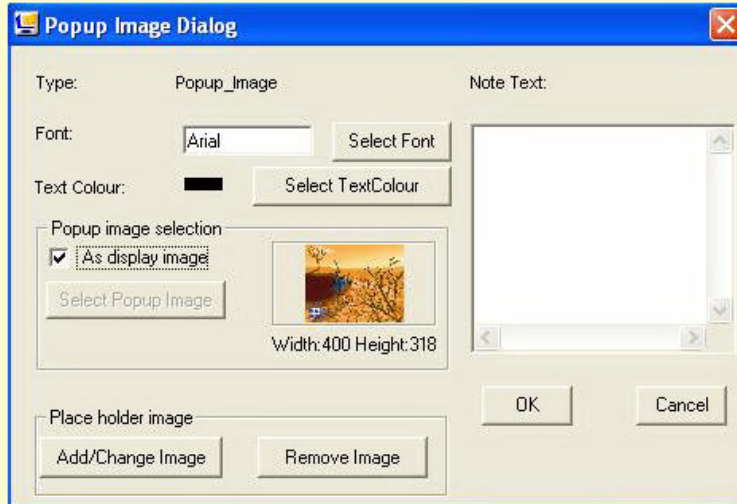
Popup Image Dialog

Type: Popup_Image

Note Text:

Font: Arial

Select Font

Text Colour:

Select TextColour

Popup image selection

As display image

Select Popup Image

Width:400 Height:318

OK

Cancel

Place holder image

Add/Change Image

Remove Image